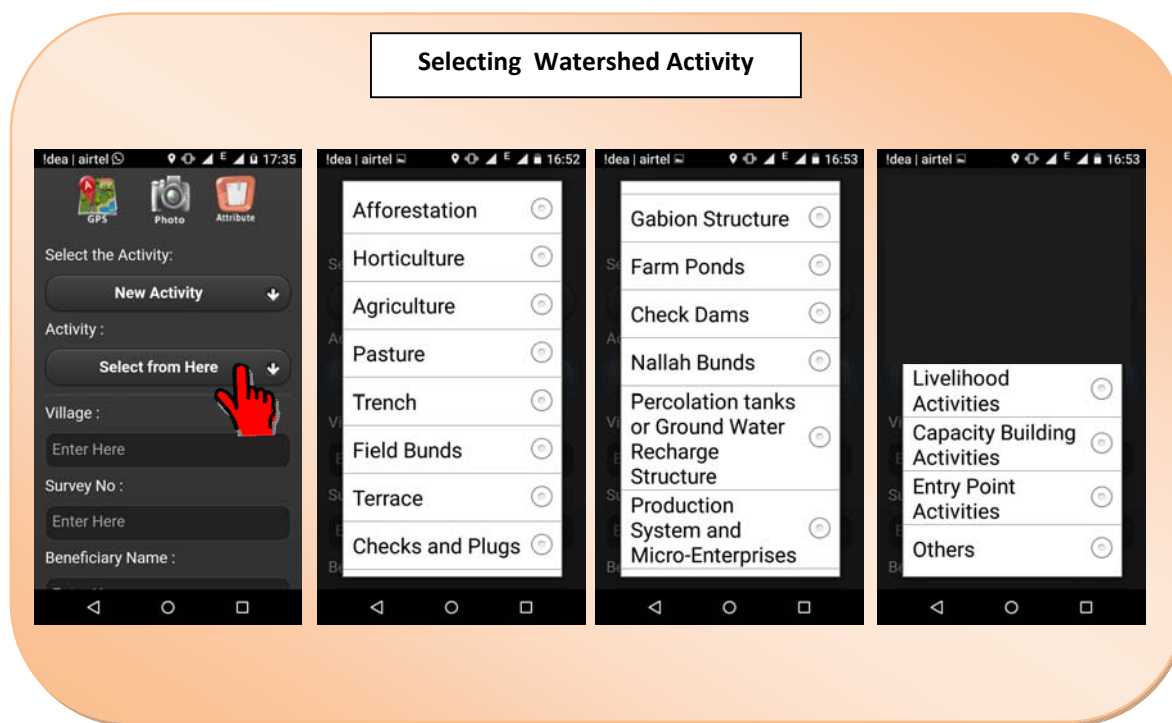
Selecting Watershed Activity

!dea | airtel 17:35

GPS Photo Attribute

Select the Activity:

New Activity

Activity :

Select from Here

Village :

Enter Here

Survey No :

Enter Here

Beneficiary Name :

!dea | airtel 16:52

Afforestation

Horticulture

Agriculture

Pasture

Trench

Field Bunds

Terrace

Checks and Plugs

!dea | airtel 16:53

Gabion Structure

Farm Ponds

Check Dams

Nallah Bunds

Percolation tanks or Ground Water Recharge Structure

Production System and Micro-Enterprises

!dea | airtel 16:53

Livelihood Activities

Capacity Building Activities

Entry Point Activities

Others